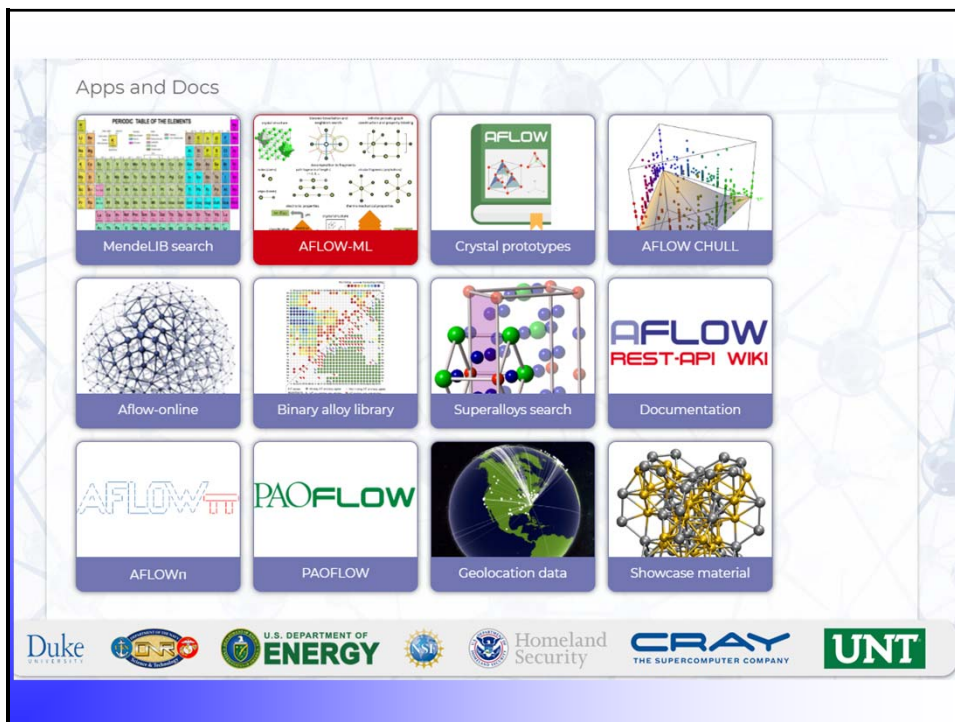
Apps and Docs

PERIODIC TABLE OF THE ELEMENTS

MendeLIB search

AFLOW-ML

AFLOW

Crystal prototypes

AFLOW CHULL

Aflow-online

Binary alloy library

Superalloys search

AFLOW
REST-API WIKI

Documentation

AFLOWπ

AFLOWπ

PAOFLOW

PAOFLOW

Geolocation data

Showcase material

Duke UNIVERSITY

U.S. DEPARTMENT OF ENERGY

NSF

Homeland Security

CRAY THE SUPERCOMPUTER COMPANY

UNT